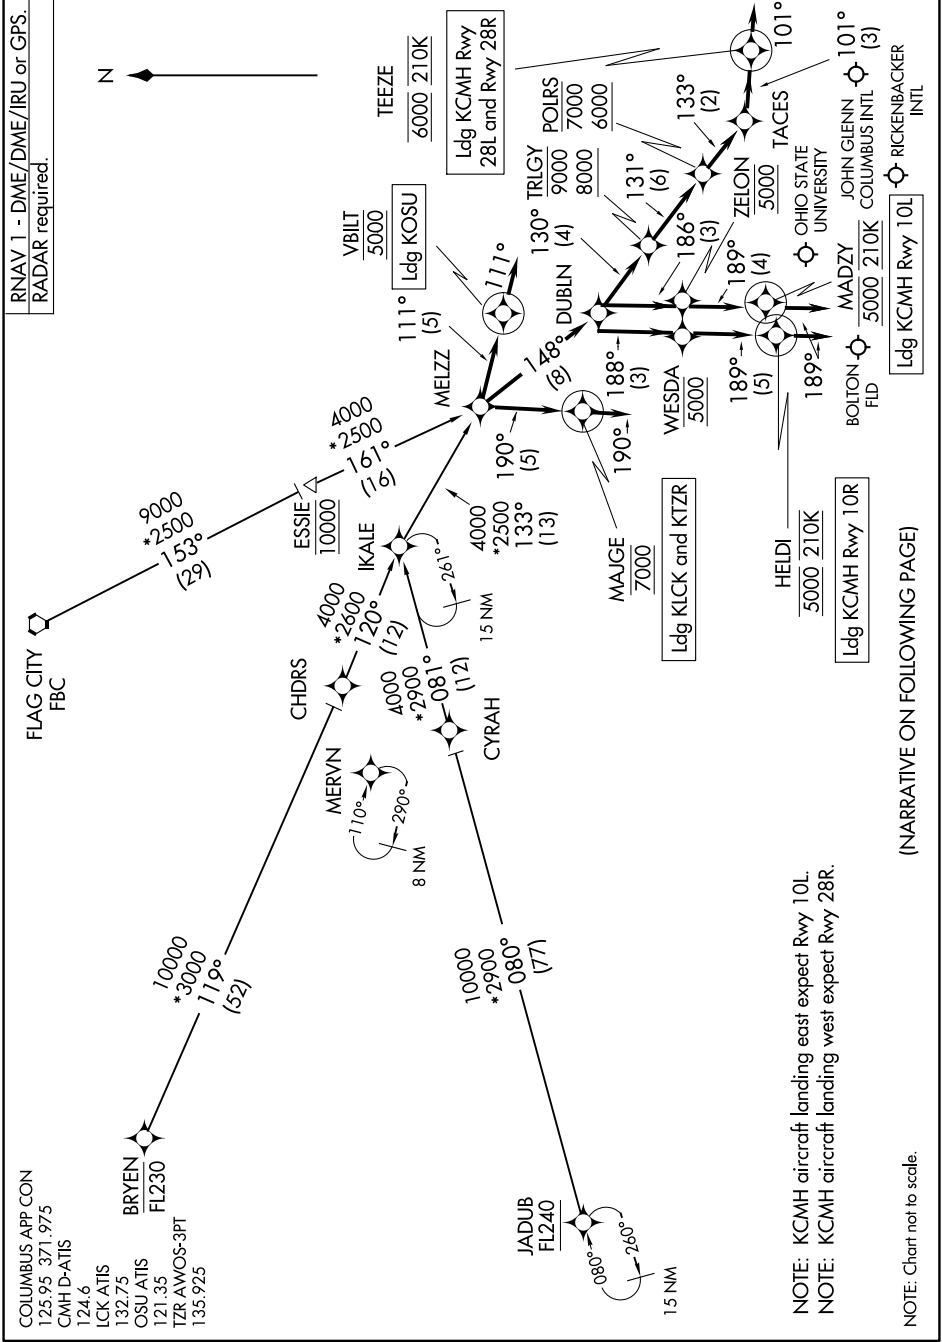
RNAV 1 - DME/DME/IRU or GPS.
RADAR required.

N

COLUMBUS APP CON
125.95 371.975
CMH D-ATIS
124.6
LCK ATIS
132.75
OSU ATIS
121.35
TZR AWOS-3PT
135.925

BRYEN
FL230

10000
*3000
119°
(52)

CHDRS

4000
*2600
120°
(12)

MERVN
110°
290°
8 NM

FLAG CITY
FBC

9000
*2500
153°
(29)

ESSIE
10000

4000
*2500
161°
(16)

IKALE
261°
15 NM

4000
*2900
081°
(12)

CYRAH

10000
*2900
080°
(77)

JADUB
FL240
080°
260°
15 NM

MELZZ

4000
*2500
133°
(13)

190°
(5)

190°

MAJGE
7000
Ldg KLCK and KTZR

111°
(5)

VBILT
5000
Ldg KOSU

111°

148°
(8)

DUBLN

188°
(3)

WESDA
5000

130°
(4)

TRLGY
9000
8000

131°
(6)

186°
(3)

189°
(4)

189°
(5)

189°

HELDI
5000 210K
Ldg KCMH Rwy 10R

BOLTON
FLD

MADZY
5000 210K
Ldg KCMH Rwy 10L

ZELON
5000

OHIO STATE
UNIVERSITY

JOHN GLENN
COLUMBUS INTL

RICKENBACKER
INTL

POLRS
7000
6000

133°
(2)

TACES

101°
(3)

101°

TEEZE
6000 210K
Ldg KCMH Rwy 28L and Rwy 28R

(NARRATIVE ON FOLLOWING PAGE)

NOTE: KCMH aircraft landing east expect Rwy 10L.
NOTE: KCMH aircraft landing west expect Rwy 28R.

NOTE: Chart not to scale.